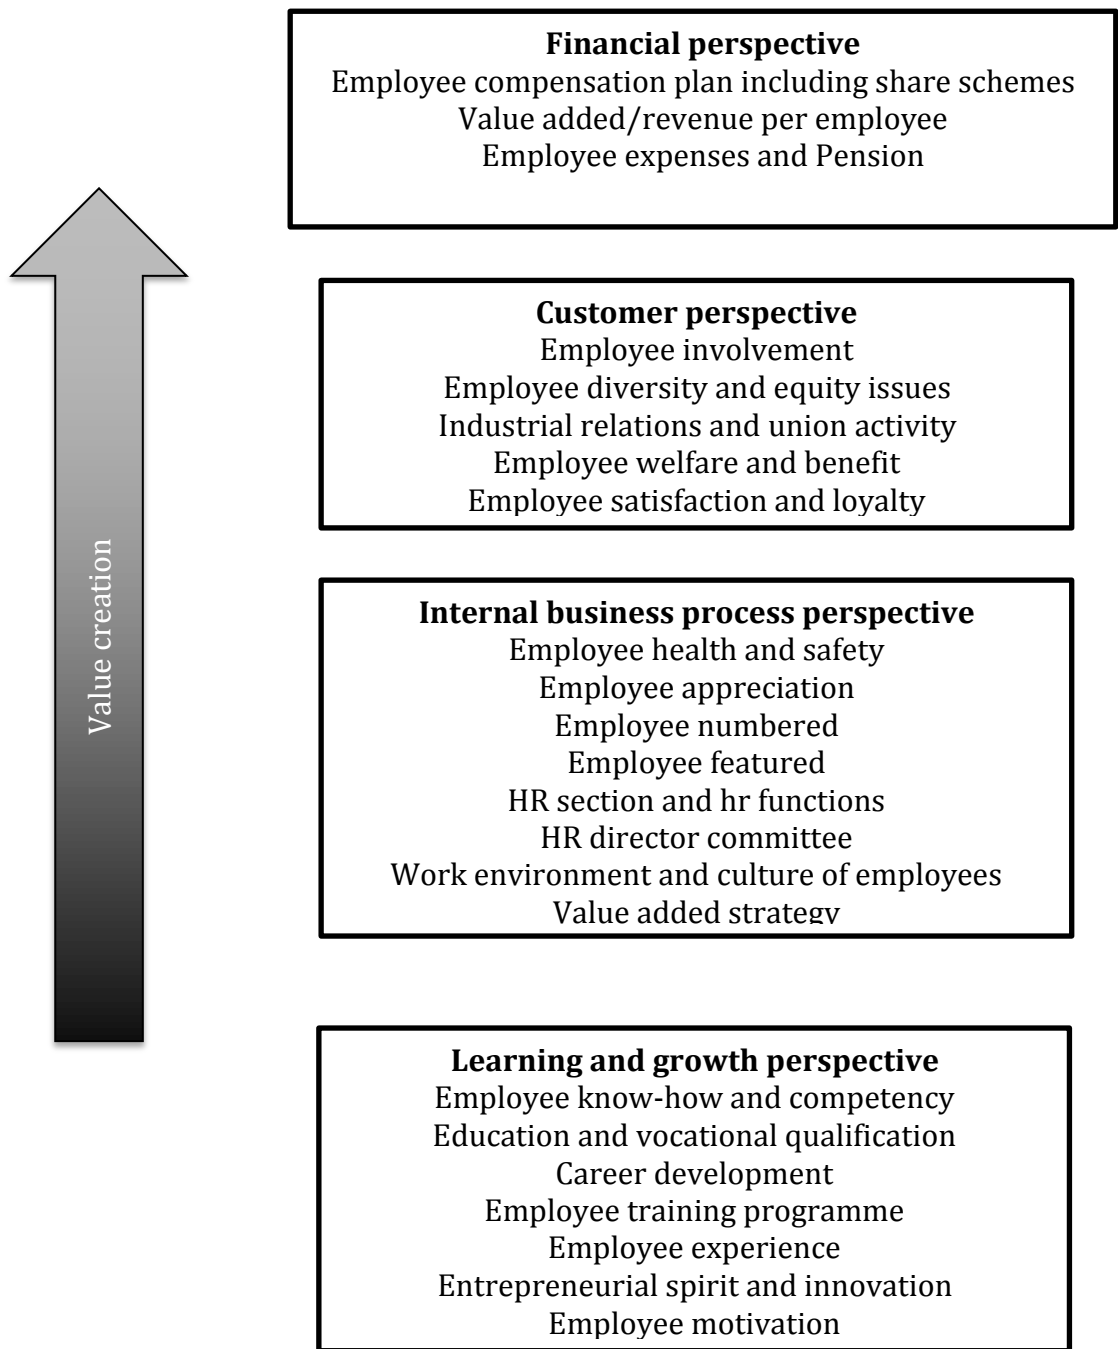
Value creation

**Financial perspective**
Employee compensation plan including share schemes
Value added/revenue per employee
Employee expenses and Pension

**Customer perspective**
Employee involvement
Employee diversity and equity issues
Industrial relations and union activity
Employee welfare and benefit
Employee satisfaction and loyalty

**Internal business process perspective**
Employee health and safety
Employee appreciation
Employee numbered
Employee featured
HR section and hr functions
HR director committee
Work environment and culture of employees
Value added strategy

**Learning and growth perspective**
Employee know-how and competency
Education and vocational qualification
Career development
Employee training programme
Employee experience
Entrepreneurial spirit and innovation
Employee motivation